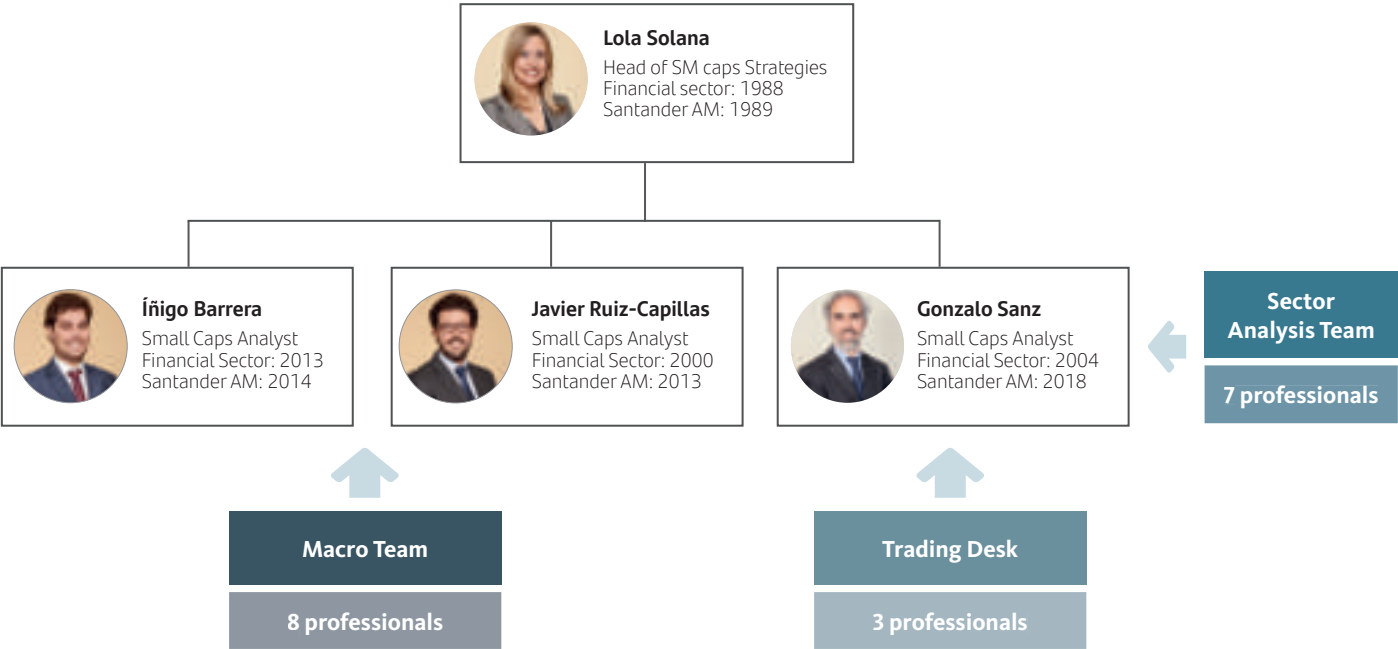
Lola Solana
Head of SM caps Strategies
Financial sector: 1988
Santander AM: 1989

Íñigo Barrera
Small Caps Analyst
Financial Sector: 2013
Santander AM: 2014

Javier Ruiz-Capillas
Small Caps Analyst
Financial Sector: 2000
Santander AM: 2013

Gonzalo Sanz
Small Caps Analyst
Financial Sector: 2004
Santander AM: 2018

Sector Analysis Team
7 professionals

Macro Team
8 professionals

Trading Desk
3 professionals